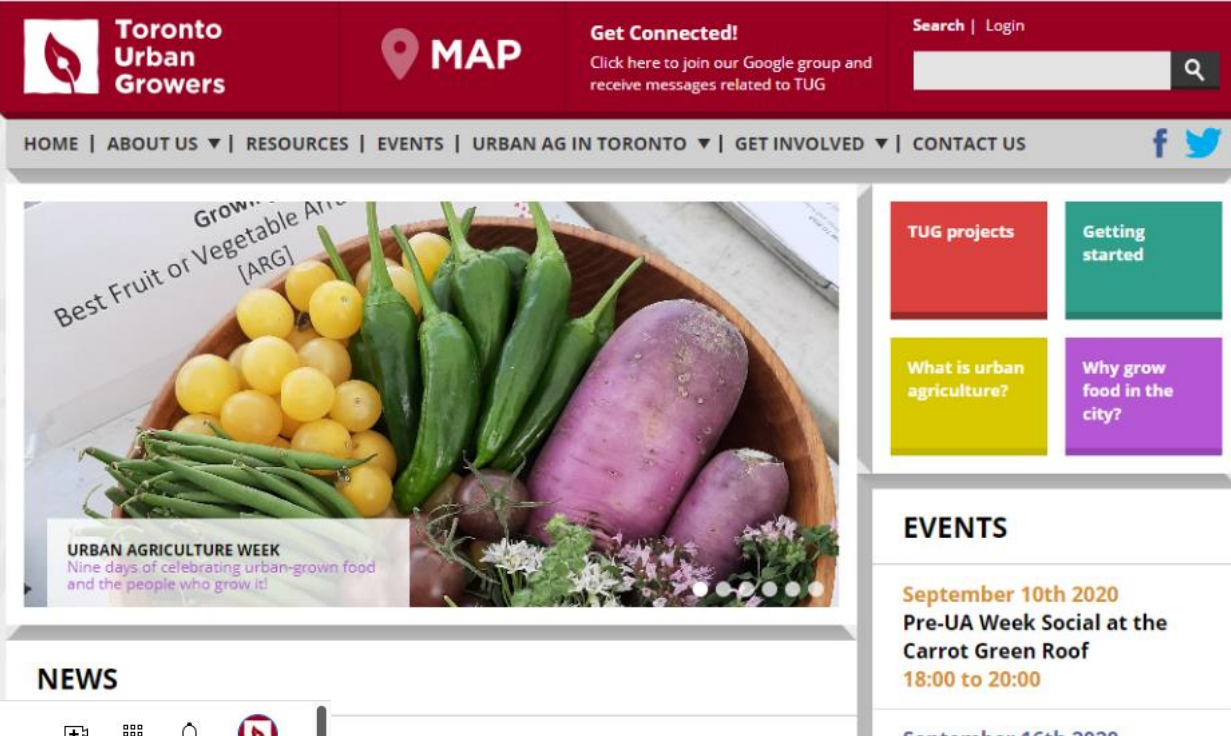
Toronto Urban Growers

MAP

Get Connected!
Click here to join our Google group and receive messages related to TUG

Search | Login

HOME | ABOUT US ▼ | RESOURCES | EVENTS | URBAN AG IN TORONTO ▼ | GET INVOLVED ▼ | CONTACT US

Grow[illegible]
Best Fruit or Vegetable Ar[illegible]
[ARG]

URBAN AGRICULTURE WEEK
Nine days of celebrating urban-grown food and the people who grow it!

TUG projects

Getting started

What is urban agriculture?

Why grow food in the city?

EVENTS

September 10th 2020
Pre-UA Week Social at the Carrot Green Roof
18:00 to 20:00

September 16th 2020

NEWS